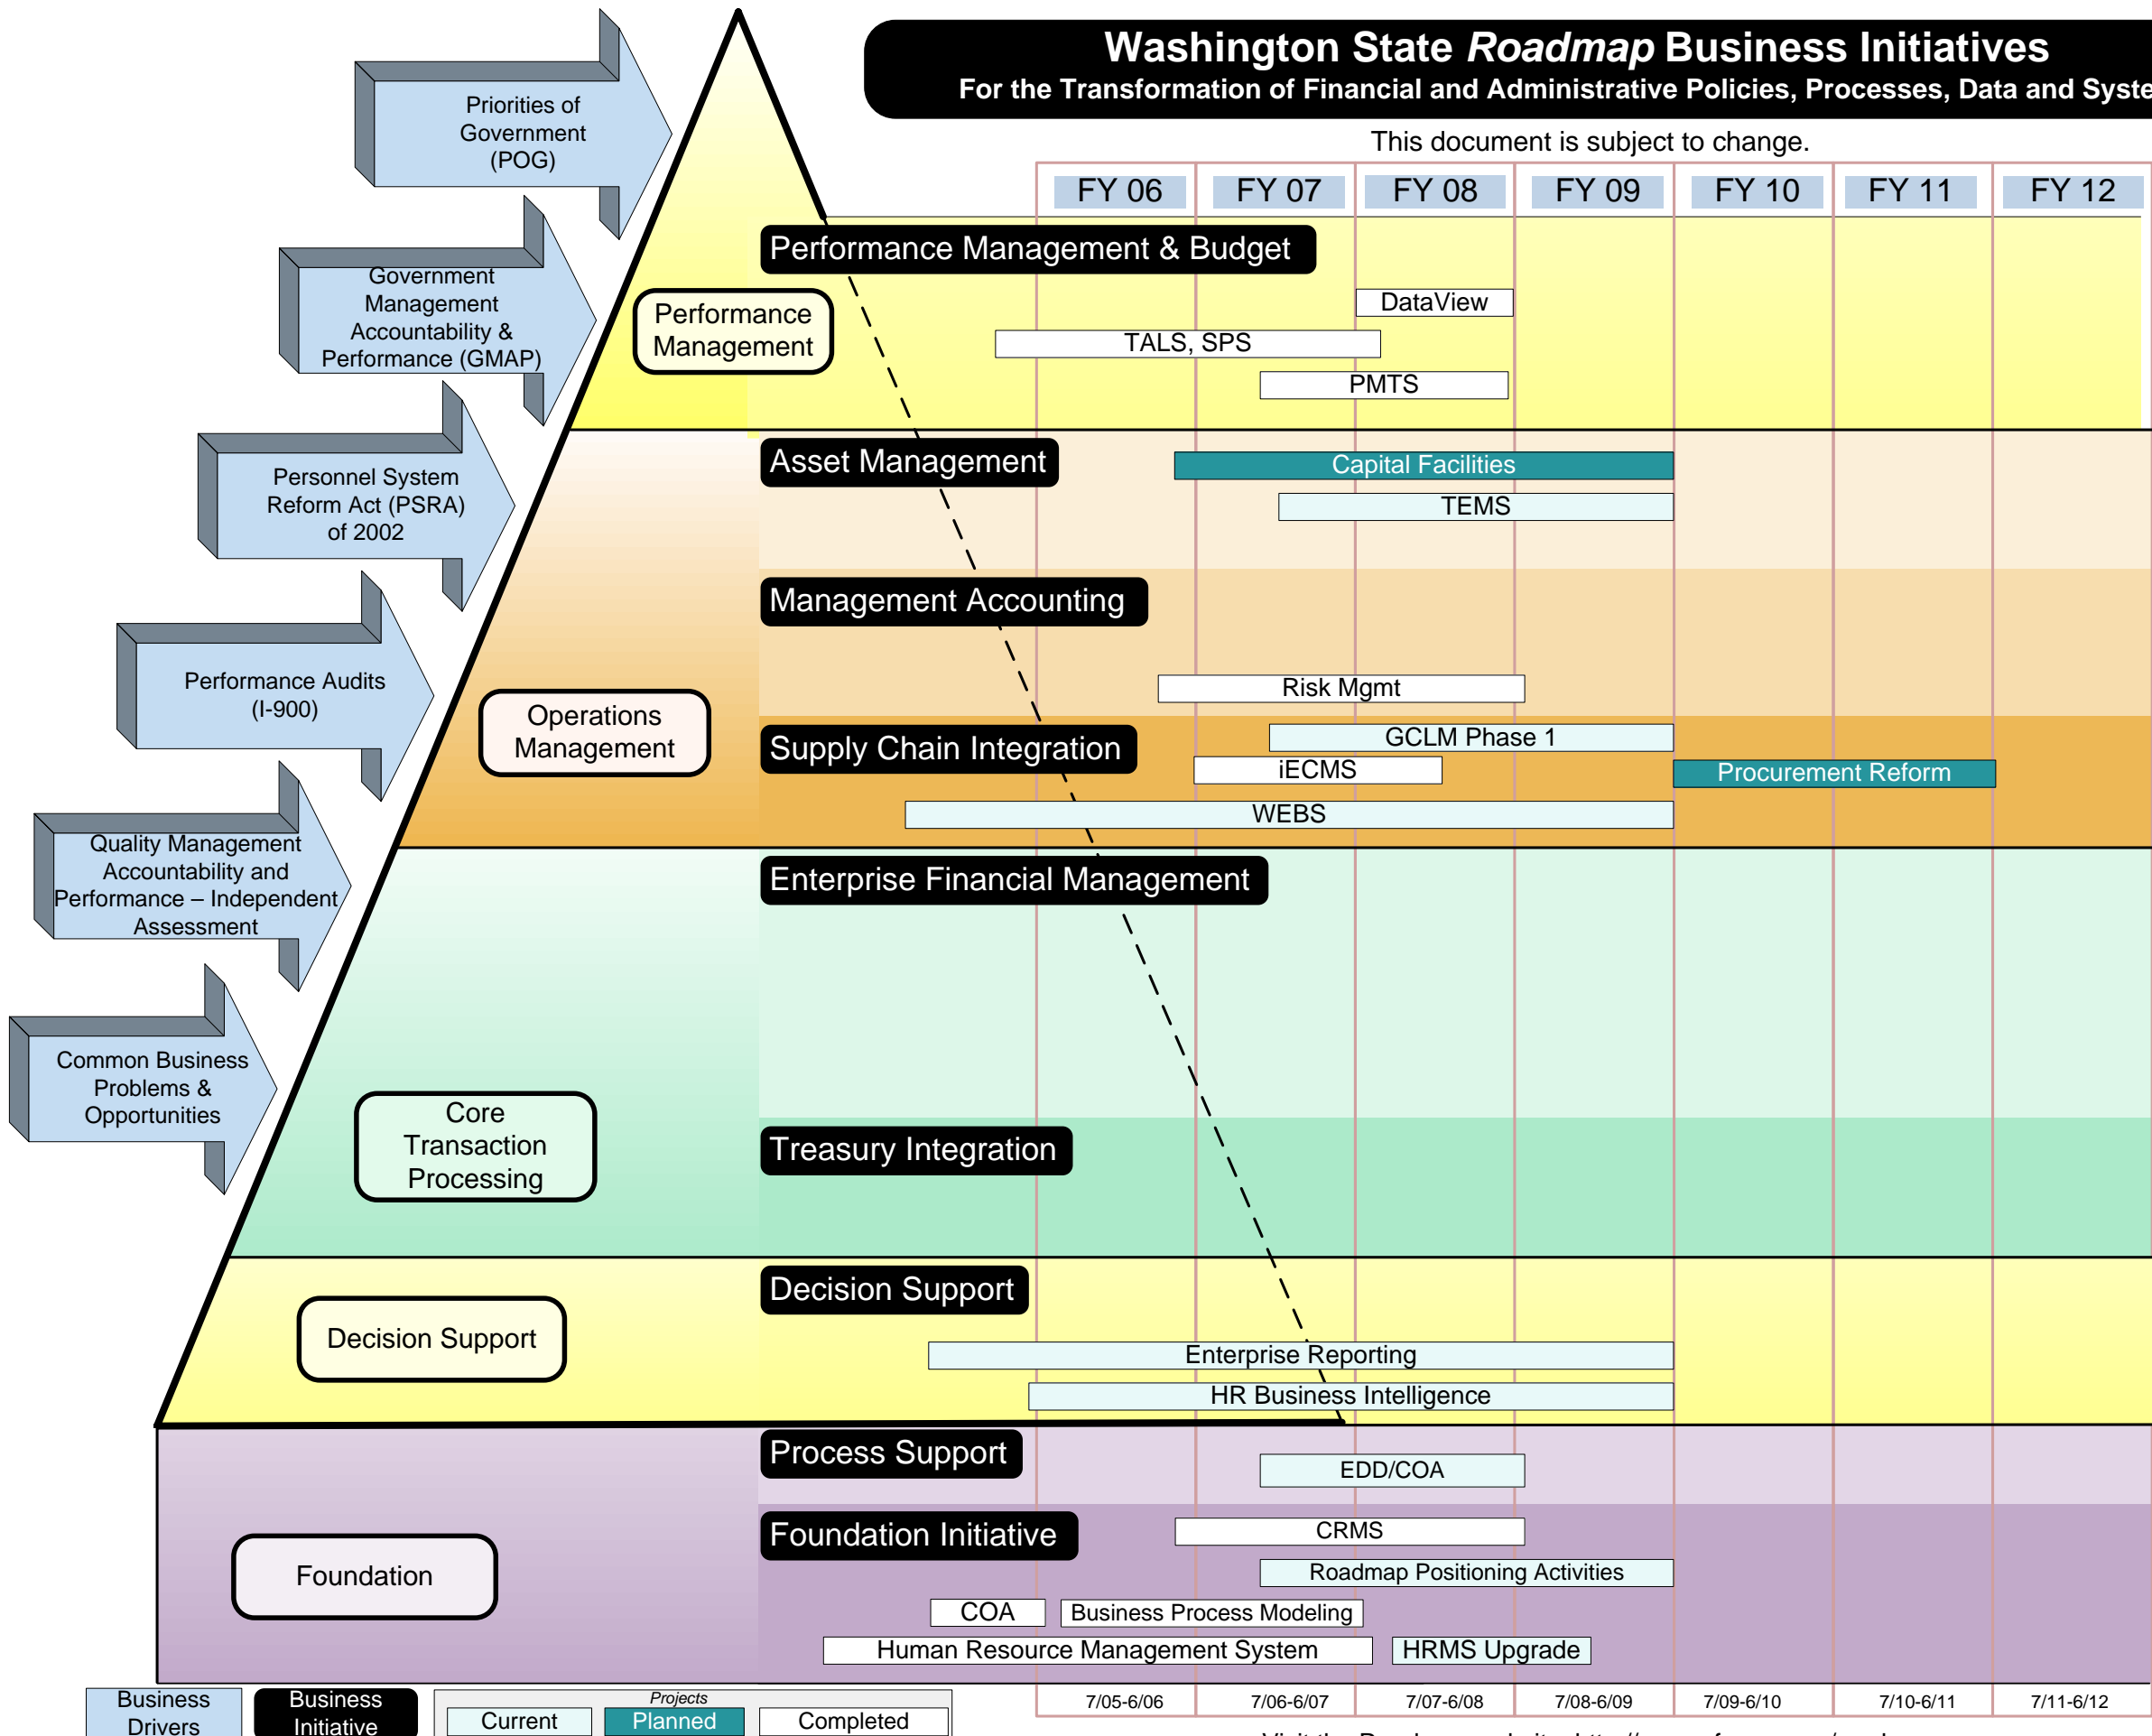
Washington State *Roadmap* Business Initiatives
For the Transformation of Financial and Administrative Policies, Processes, Data and Syste

This document is subject to change.

| FY 06 | FY 07 | FY 08 | FY 09 | FY 10 | FY 11 | FY 12 |
|---|---|---|---|---|---|---|

Priorities of Government (POG)

Government Management Accountability & Performance (GMAP)

Personnel System Reform Act (PSRA) of 2002

Performance Audits (I-900)

Quality Management Accountability and Performance – Independent Assessment

Common Business Problems & Opportunities

Performance Management

Operations Management

Core Transaction Processing

Decision Support

Foundation

Performance Management & Budget
DataView
TALS, SPS
PMTS

Asset Management
Capital Facilities
TEMS

Management Accounting
Risk Mgmt

Supply Chain Integration
GCLM Phase 1
iECMS
Procurement Reform
WEBS

Enterprise Financial Management

Treasury Integration

Decision Support
Enterprise Reporting
HR Business Intelligence

Process Support
EDD/COA

Foundation Initiative
CRMS
Roadmap Positioning Activities
COA
Business Process Modeling
Human Resource Management System
HRMS Upgrade

7/05-6/06 7/06-6/07 7/07-6/08 7/08-6/09 7/09-6/10 7/10-6/11 7/11-6/12

Business Drivers
Business Initiative
Projects
Current
Planned
Completed

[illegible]